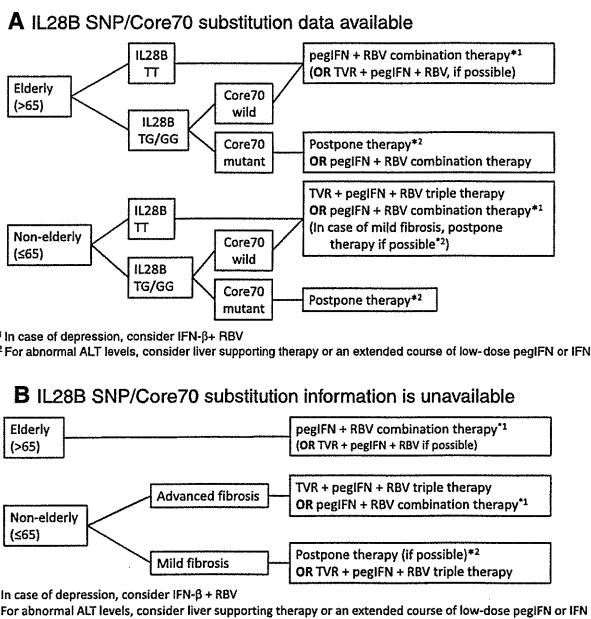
**A** IL28B SNP/Core70 substitution data available

Elderly (>65)

IL28B TT

IL28B TG/GG

Core70 wild

Core70 mutant

pegIFN + RBV combination therapy$^{*1}$ (**OR** TVR + pegIFN + RBV, if possible)

Postpone therapy$^{*2}$ **OR** pegIFN + RBV combination therapy

Non-elderly (≤65)

IL28B TT

IL28B TG/GG

Core70 wild

Core70 mutant

TVR + pegIFN + RBV triple therapy **OR** pegIFN + RBV combination therapy$^{*1}$ (In case of mild fibrosis, postpone therapy if possible$^{*2}$)

Postpone therapy$^{*2}$

$^1$ In case of depression, consider IFN-β+ RBV
$^2$ For abnormal ALT levels, consider liver supporting therapy or an extended course of low-dose pegIFN or IFN

**B** IL28B SNP/Core70 substitution information is unavailable

Elderly (>65)

pegIFN + RBV combination therapy$^{*1}$ (**OR** TVR + pegIFN + RBV if possible)

Non-elderly (≤65)

Advanced fibrosis

TVR + pegIFN + RBV triple therapy **OR** pegIFN + RBV combination therapy$^{*1}$

Mild fibrosis

Postpone therapy (if possible)$^{*2}$ **OR** TVR + pegIFN + RBV triple therapy

In case of depression, consider IFN-β + RBV
For abnormal ALT levels, consider liver supporting therapy or an extended course of low-dose pegIFN or IFN